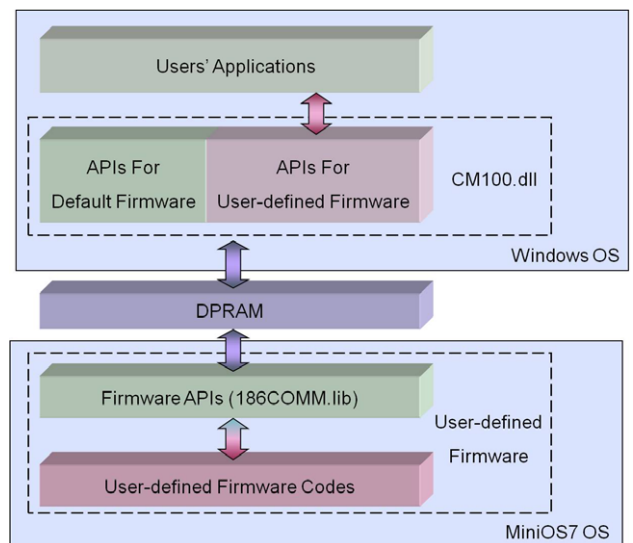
Users' Applications

APIs For Default Firmware

APIs For User-defined Firmware

CM100.dll

Windows OS

DPRAM

Firmware APIs (186COMM.lib)

User-defined Firmware

User-defined Firmware Codes

MiniOS7 OS